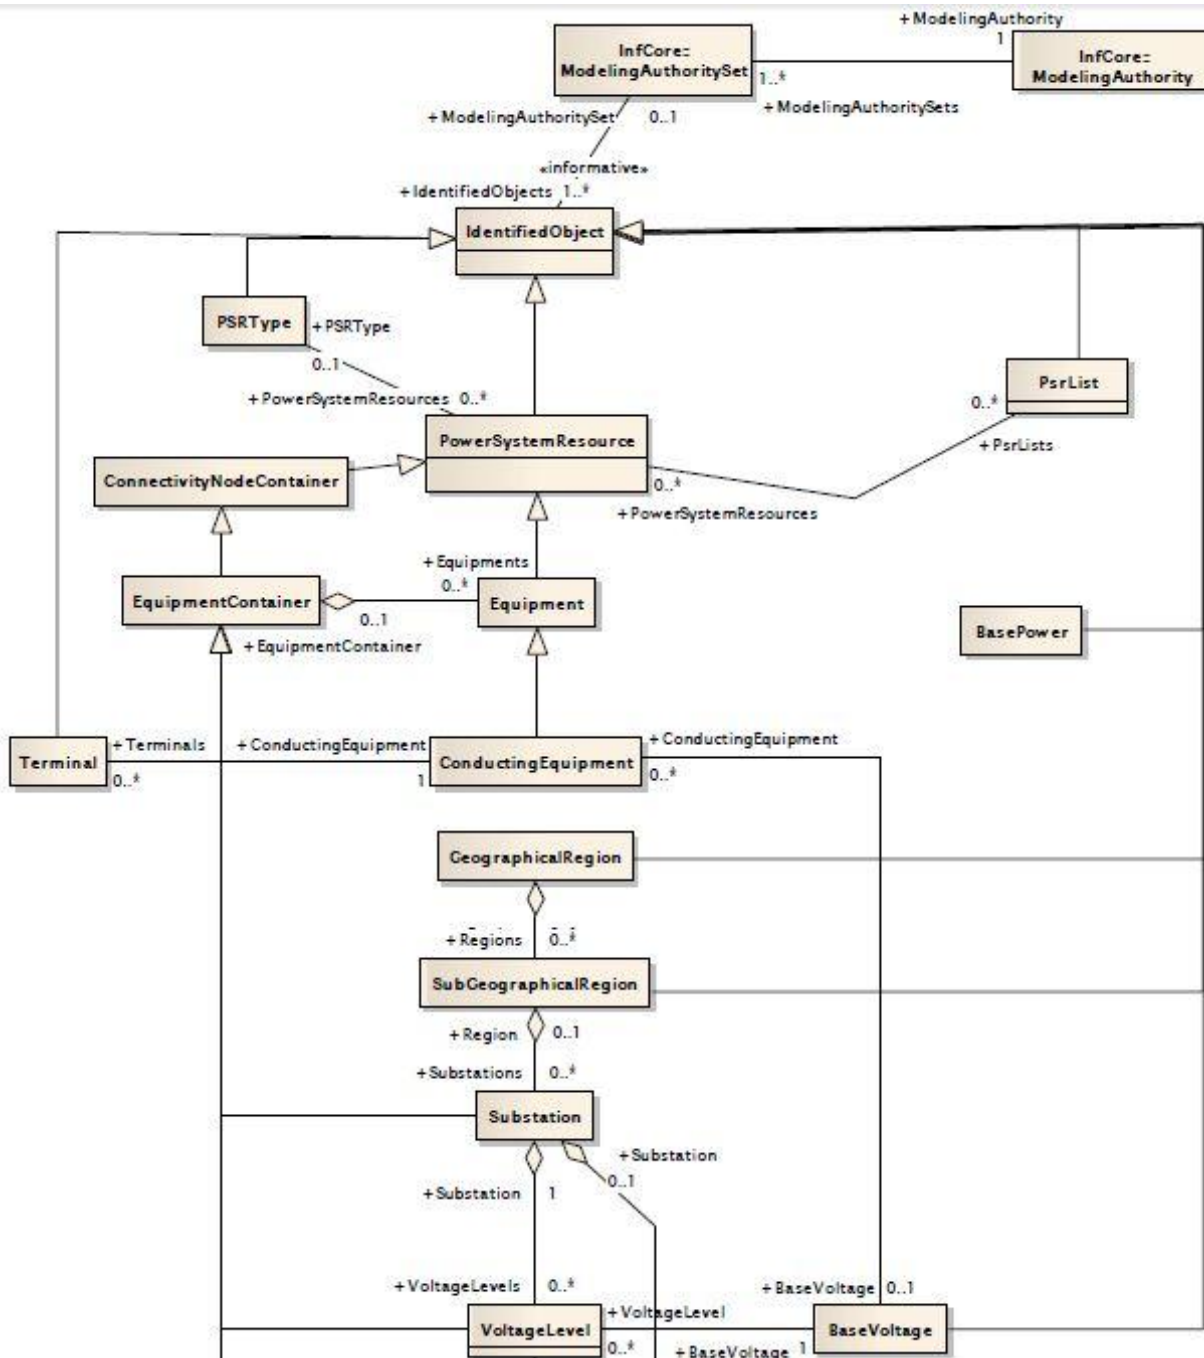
+ModelingAuthority
1
InfCore::
ModelingAuthoritySet
1..*
InfCore::
ModelingAuthority
+ModelingAuthoritySets
+ModelingAuthoritySet
0..1
«informative»
+IdentifiedObjects 1..*
IdentifiedObject
PSRType
+PSRType
0..1
+PowerSystemResources 0..*
PsrList
0..*
+PsrLists
PowerSystemResource
ConnectivityNodeContainer
0..*
+PowerSystemResources
+Equipments
0..*
EquipmentContainer
Equipment
0..1
+EquipmentContainer
BasePower
Terminal
+Terminals
0..*
+ConductingEquipment
1
ConductingEquipment
+ConductingEquipment
0..*
GeographicalRegion
+Regions
0..*
SubGeographicalRegion
+Region
0..1
+Substations
0..*
Substation
+Substation
0..1
+Substation
1
+VoltageLevels
0..*
+VoltageLevel
+BaseVoltage
0..1
VoltageLevel
0..*
+BaseVoltage
1
BaseVoltage